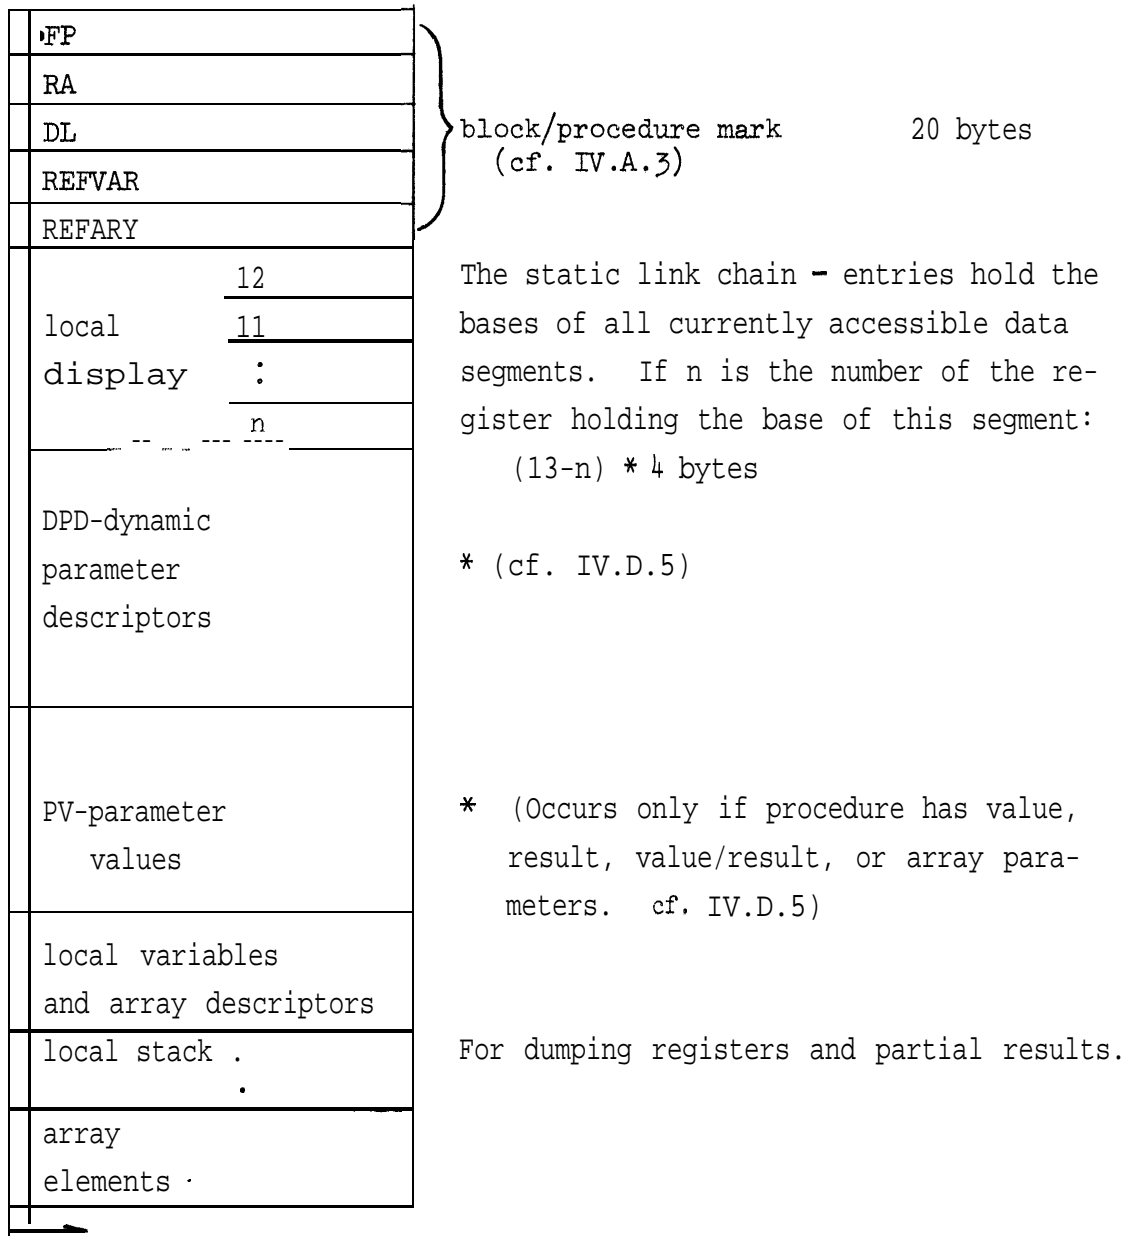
| |
|---|
| FP |
| RA |
| DL |
| REFVAR |
| REFARY |
| local display 12 11 : n |
| DPD-dynamic parameter descriptors |
| PV-parameter values |
| local variables and array descriptors |
| local stack . . |
| array elements . |

block/procedure mark (cf. IV.A.3) 20 bytes

The static link chain - entries hold the bases of all currently accessible data segments. If n is the number of the register holding the base of this segment: (13-n) * 4 bytes

* (cf. IV.D.5)

* (Occurs only if procedure has value, result, value/result, or array parameters. cf. IV.D.5)

For dumping registers and partial results.